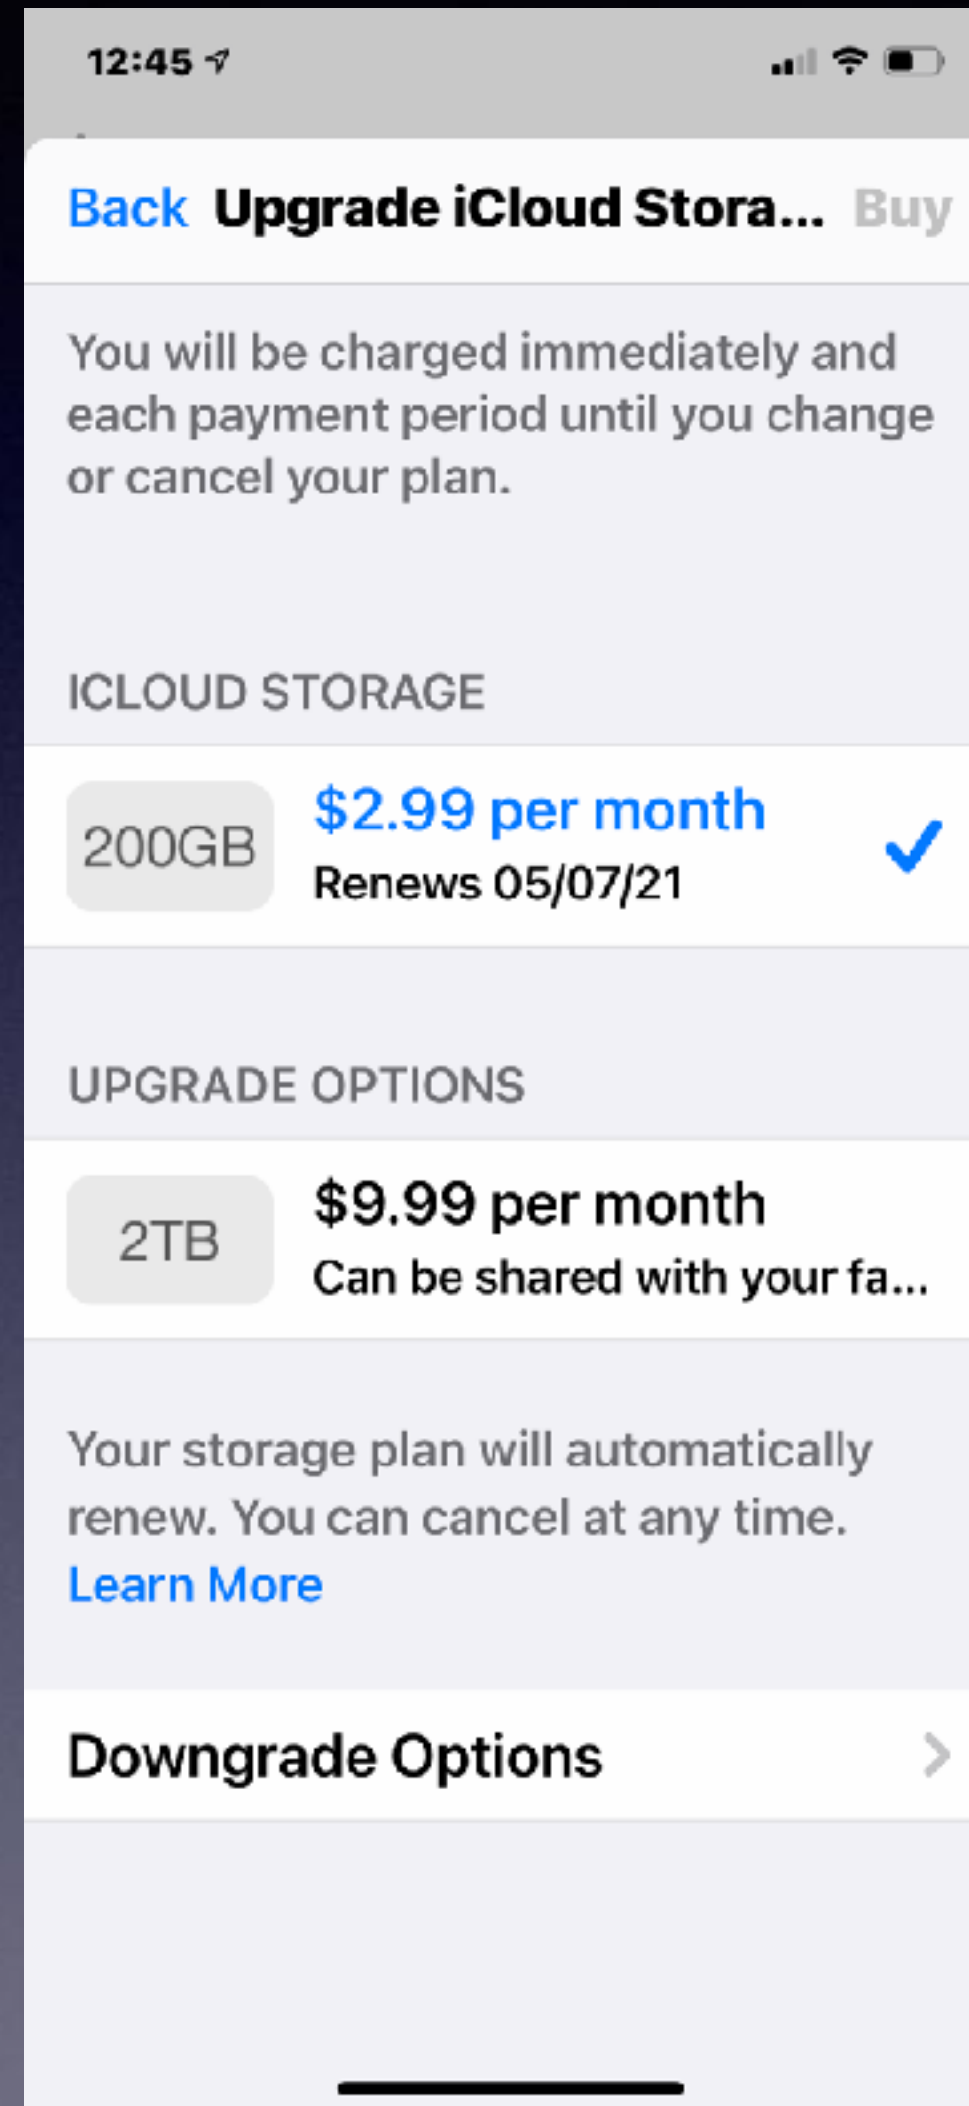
12:45

Back Upgrade iCloud Stora... Buy

You will be charged immediately and each payment period until you change or cancel your plan.

ICLOUD STORAGE

200GB $2.99 per month
Renews 05/07/21

UPGRADE OPTIONS

2TB $9.99 per month
Can be shared with your fa...

Your storage plan will automatically renew. You can cancel at any time. Learn More

Downgrade Options